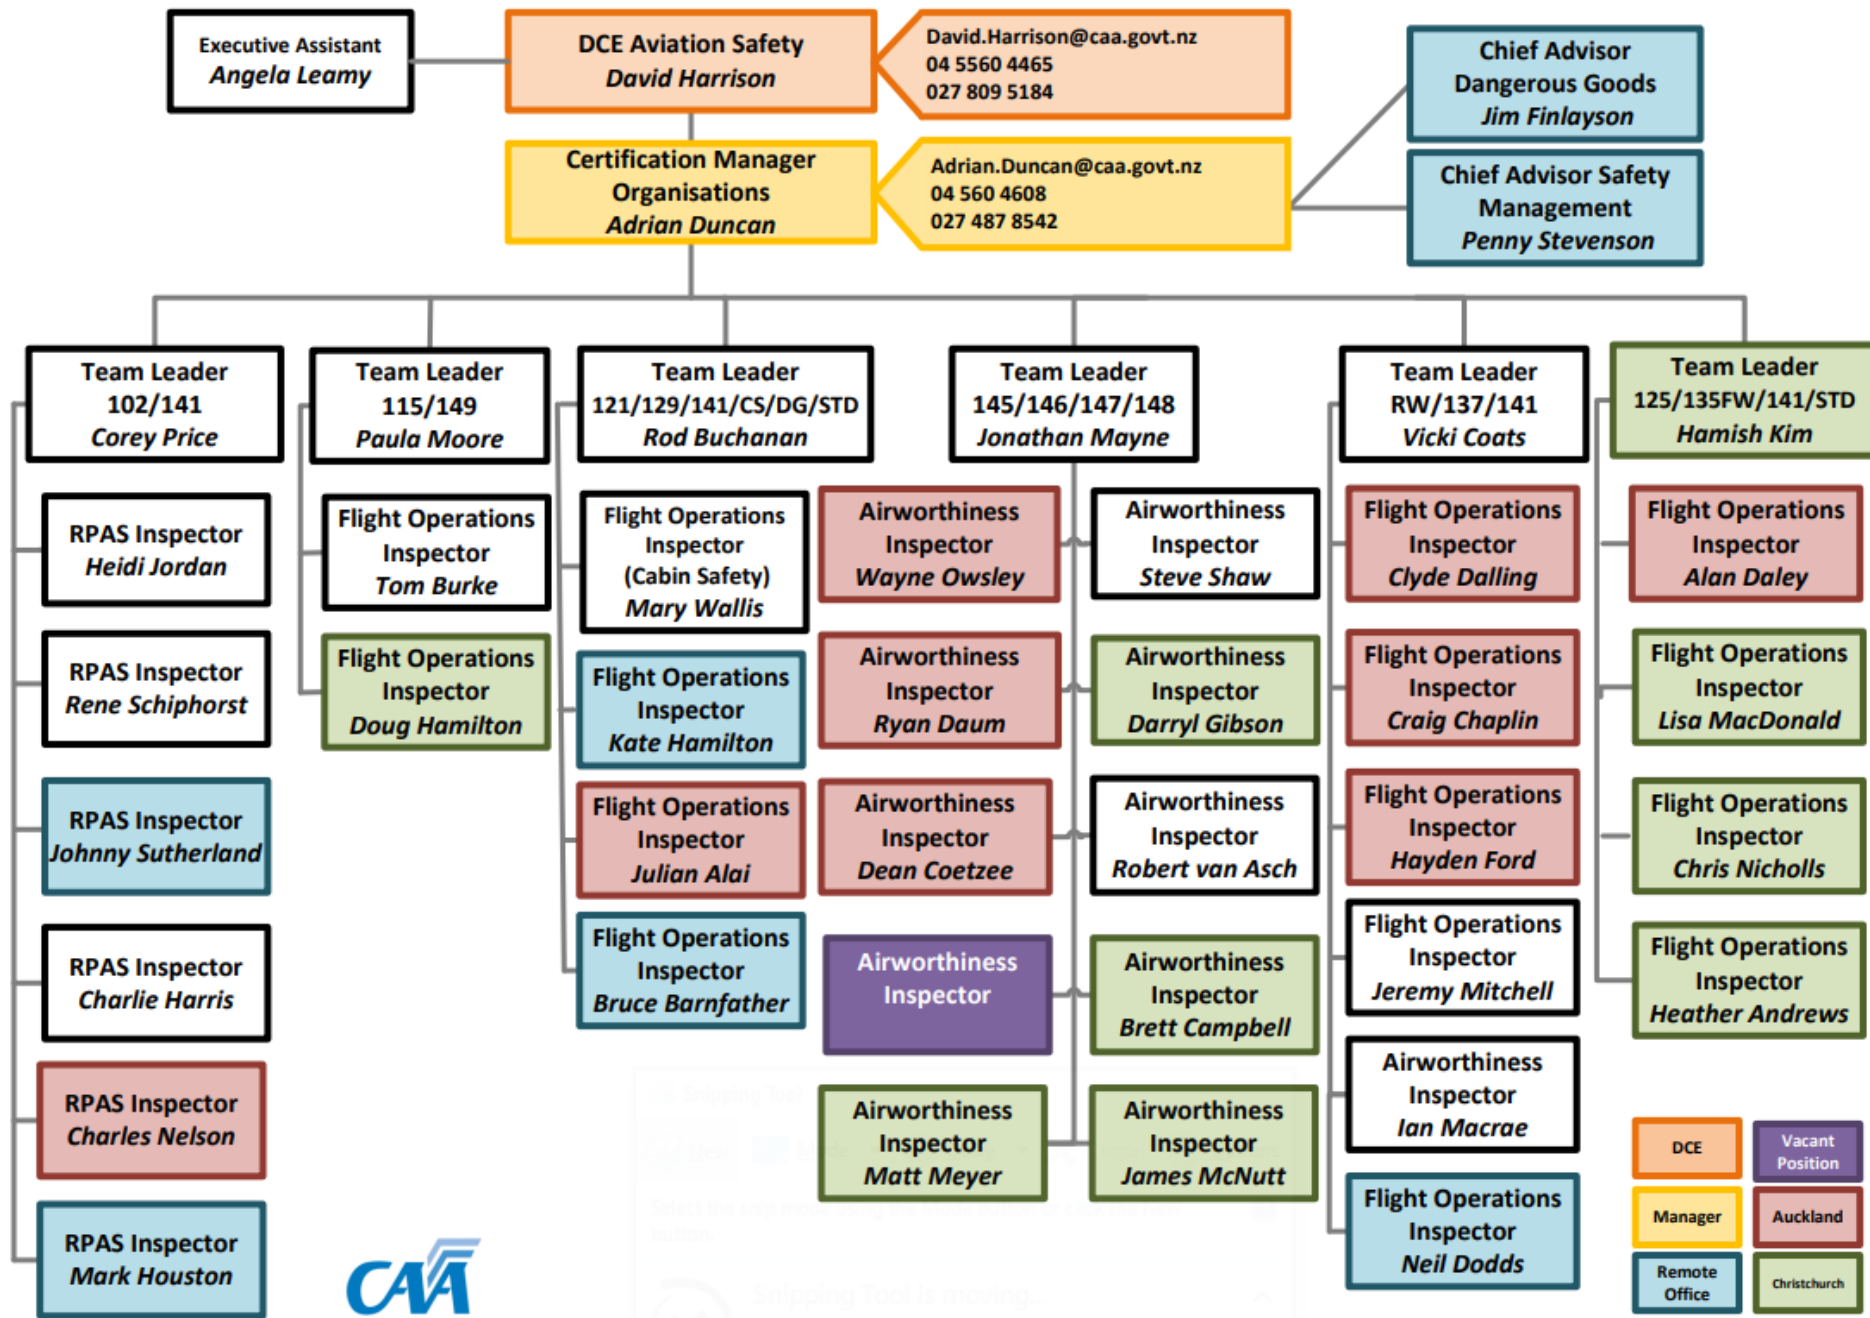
Executive Assistant
Angela Leamy

DCE Aviation Safety
David Harrison

David.Harrison@caa.govt.nz
04 5560 4465
027 809 5184

Chief Advisor
Dangerous Goods
Jim Finlayson

Certification Manager
Organisations
Adrian Duncan

Adrian.Duncan@caa.govt.nz
04 560 4608
027 487 8542

Chief Advisor Safety
Management
Penny Stevenson

Team Leader
102/141
Corey Price

RPAS Inspector
Heidi Jordan

RPAS Inspector
Rene Schiphorst

RPAS Inspector
Johnny Sutherland

RPAS Inspector
Charlie Harris

RPAS Inspector
Charles Nelson

RPAS Inspector
Mark Houston

Team Leader
115/149
Paula Moore

Flight Operations
Inspector
Tom Burke

Flight Operations
Inspector
Doug Hamilton

Team Leader
121/129/141/CS/DG/STD
Rod Buchanan

Flight Operations
Inspector
(Cabin Safety)
Mary Wallis

Flight Operations
Inspector
Kate Hamilton

Flight Operations
Inspector
Julian Alai

Flight Operations
Inspector
Bruce Barnfather

Airworthiness
Inspector
Wayne Owsley

Airworthiness
Inspector
Ryan Daum

Airworthiness
Inspector
Dean Coetzee

Airworthiness
Inspector

Airworthiness
Inspector
Matt Meyer

Team Leader
145/146/147/148
Jonathan Mayne

Airworthiness
Inspector
Steve Shaw

Airworthiness
Inspector
Darryl Gibson

Airworthiness
Inspector
Robert van Asch

Airworthiness
Inspector
Brett Campbell

Airworthiness
Inspector
James McNutt

Team Leader
RW/137/141
Vicki Coats

Flight Operations
Inspector
Clyde Dalling

Flight Operations
Inspector
Craig Chaplin

Flight Operations
Inspector
Hayden Ford

Flight Operations
Inspector
Jeremy Mitchell

Airworthiness
Inspector
Ian Macrae

Flight Operations
Inspector
Neil Dodds

Team Leader
125/135FW/141/STD
Hamish Kim

Flight Operations
Inspector
Alan Daley

Flight Operations
Inspector
Lisa MacDonald

Flight Operations
Inspector
Chris Nicholls

Flight Operations
Inspector
Heather Andrews

CAA

DCE
Vacant Position
Manager
Auckland
Remote Office
Christchurch